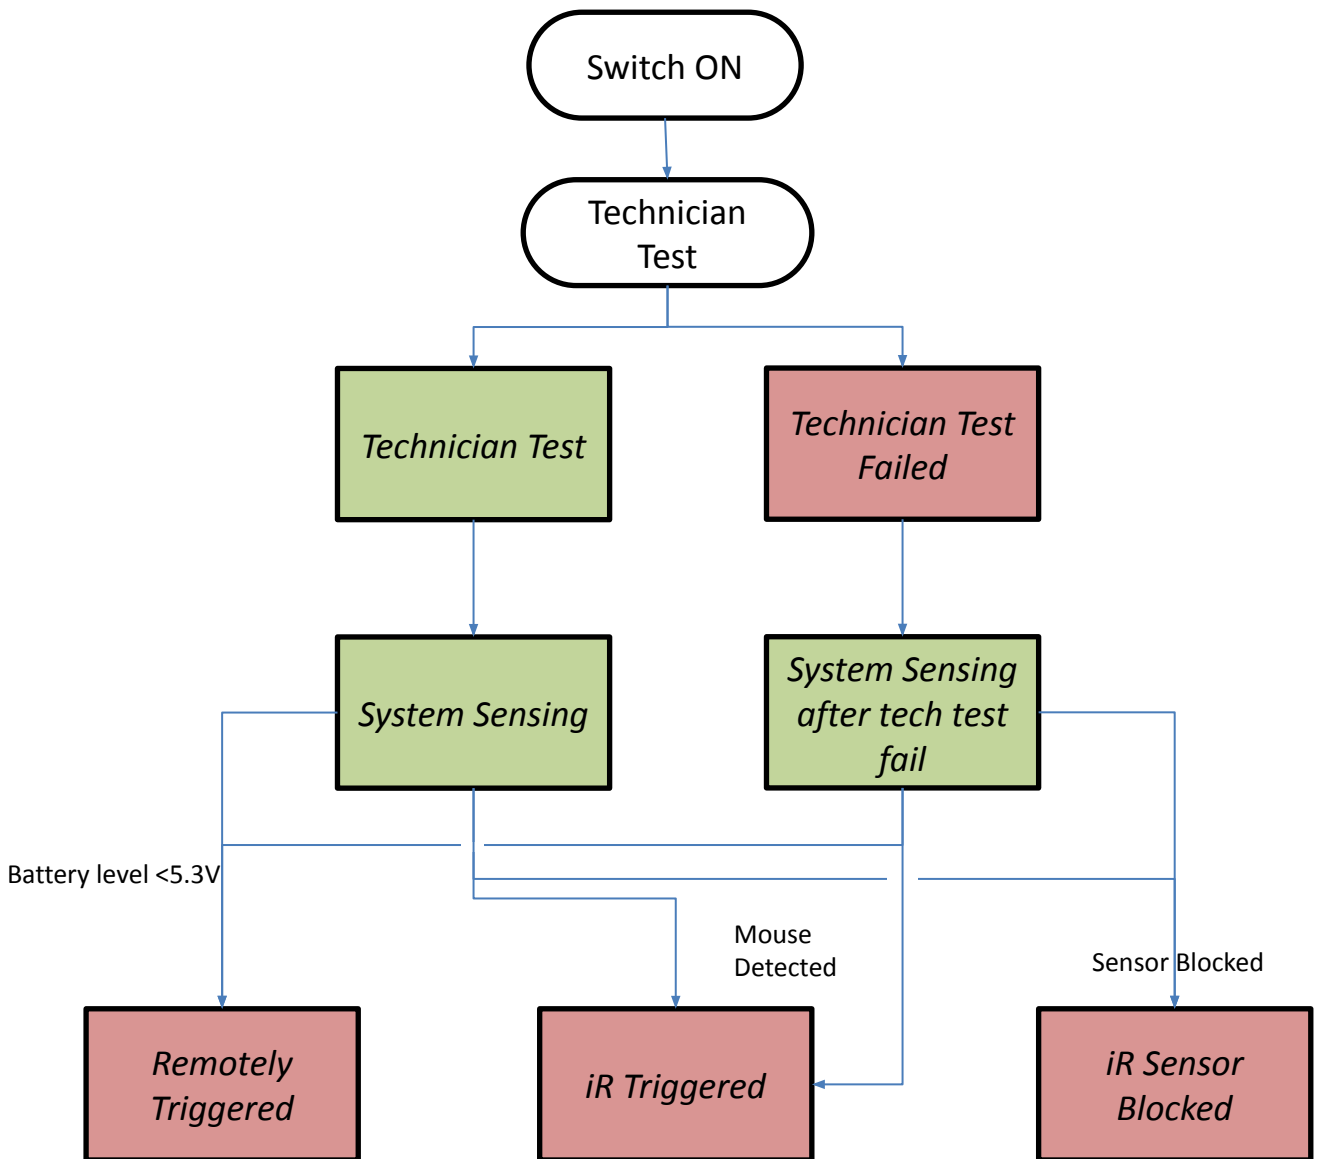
Switch ON

Technician Test

Technician Test

Technician Test Failed

System Sensing

System Sensing after tech test fail

Battery level <5.3V

Mouse Detected

Sensor Blocked

Remotely Triggered

iR Triggered

iR Sensor Blocked